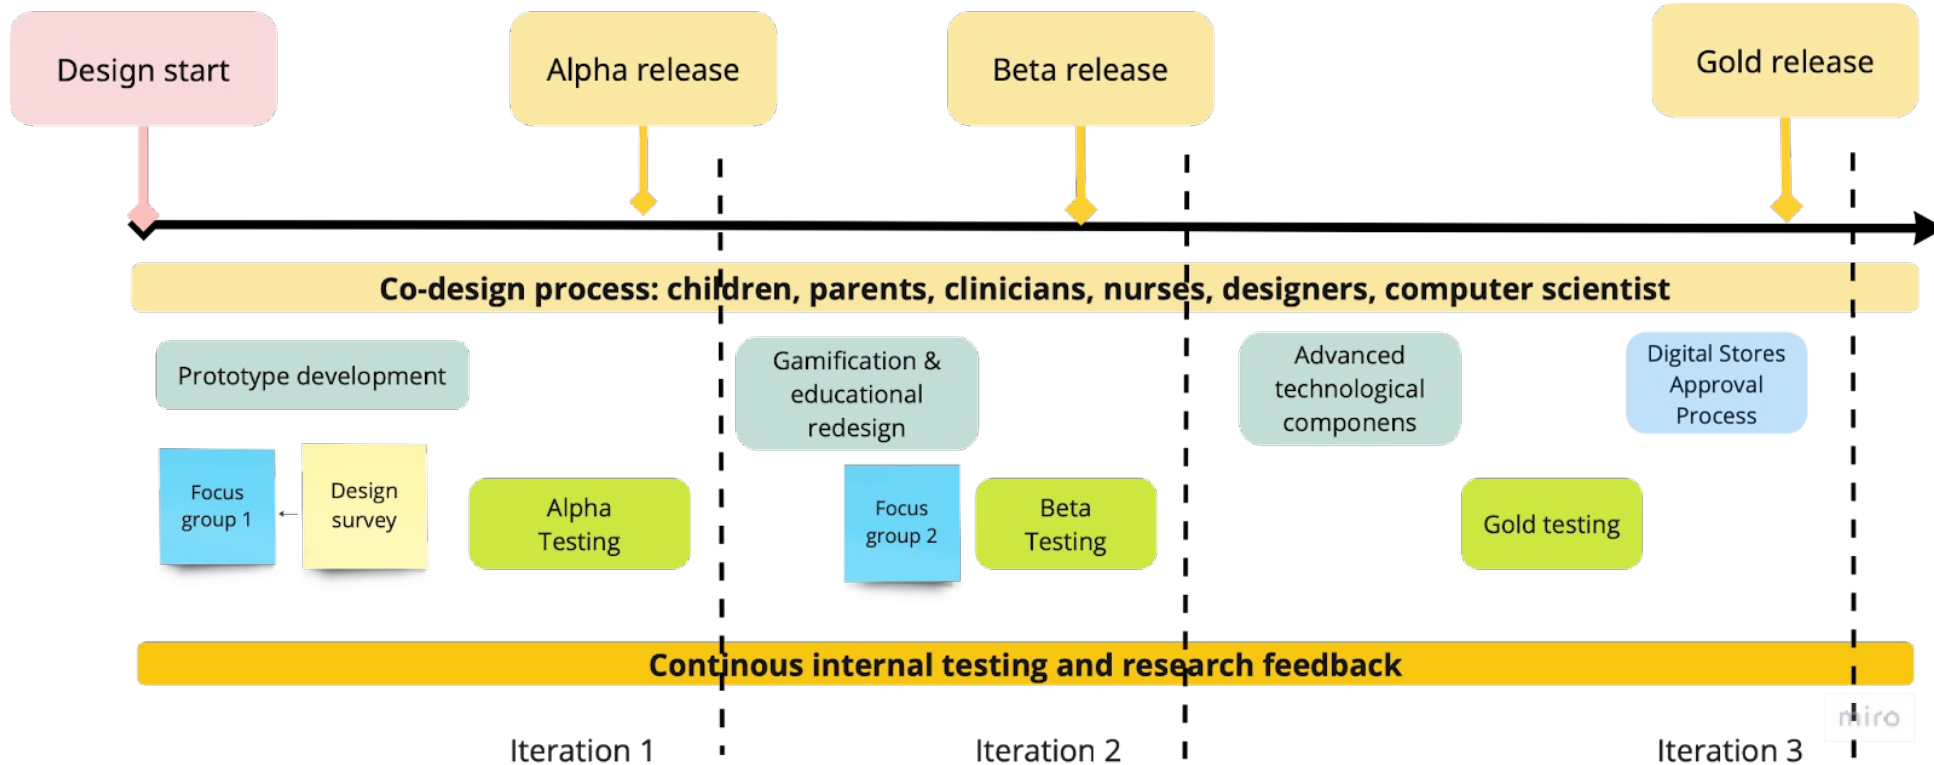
Design start

Alpha release

Beta release

Gold release

Co-design process: children, parents, clinicians, nurses, designers, computer scientist

Prototype development

Gamification & educational redesign

Advanced technological componens

Digital Stores Approval Process

Focus group 1

Design survey

Alpha Testing

Focus group 2

Beta Testing

Gold testing

Continous internal testing and research feedback

miro

Iteration 1

Iteration 2

Iteration 3